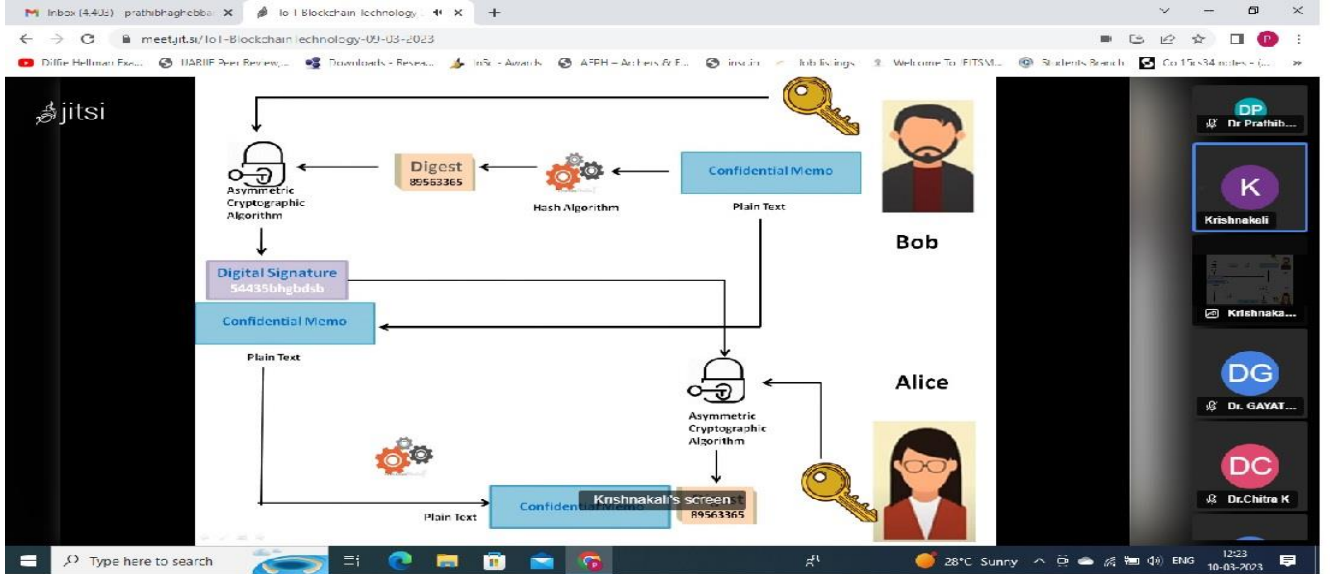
Inbox (4,403) prathibhaghebba ×
IoT Blockchain Technology ×
+
meet.jit.si/IoT-Blockchain-Technology-09-03-2023
Diffie Hellman Exc... IJARIIE Peer Review... Downloads - Resea... InSc - Awards AFPH – Archers & E... insc.in Job listings Welcome To JEITS M... Students Branch Co 15cs34 notes - (...

jitsi

Digest
89563365
Asymmetric Cryptographic Algorithm
Hash Algorithm
Confidential Memo
Plain Text
Bob
Digital Signature
54435bhgbdsb
Confidential Memo
Plain Text
Alice
Asymmetric Cryptographic Algorithm
Plain Text
Confidential Memo
Krishnakali's screen
89563365

DP
Dr Prathib...
K
Krishnakali
Krishnaka...
DG
Dr. GAYAT...
DC
Dr.Chitra K

Type here to search
28°C Sunny ENG 12:23 10-03-2023